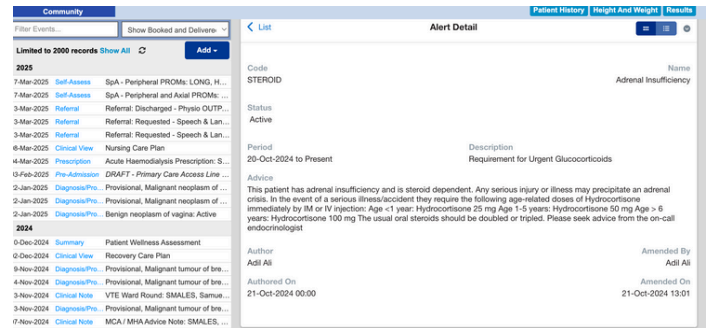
Community

Patient History | Height And Weight | Results

Filter Events...

Show Booked and Delivere

Limited to 2000 records Show All

Add

2025

7-Mar-2025 Self-Assess SpA - Peripheral PROMs: LONG, H...
7-Mar-2025 Self-Assess SpA - Peripheral and Axial PROMs: ...
3-Mar-2025 Referral Referral: Discharged - Physio OUTP...
3-Mar-2025 Referral Referral: Requested - Speech & Lan...
3-Mar-2025 Referral Referral: Requested - Speech & Lan...
6-Mar-2025 Clinical View Nursing Care Plan
4-Mar-2025 Prescription Acute Haemodialysis Prescription: S...
3-Feb-2025 Pre-Admission DRAFT - Primary Care Access Line ...
2-Jan-2025 Diagnosis/Pro... Provisional, Malignant neoplasm of ...
2-Jan-2025 Diagnosis/Pro... Provisional, Malignant neoplasm of ...
2-Jan-2025 Diagnosis/Pro... Benign neoplasm of vagina: Active

2024

0-Dec-2024 Summary Patient Wellness Assessment
2-Dec-2024 Clinical View Recovery Care Plan
9-Nov-2024 Diagnosis/Pro... Provisional, Malignant tumour of bre...
4-Nov-2024 Diagnosis/Pro... Provisional, Malignant neoplasm of ...
3-Nov-2024 Clinical Note VTE Ward Round: SMALES, Samue...
3-Nov-2024 Diagnosis/Pro... Provisional, Malignant tumour of bre...
7-Nov-2024 Clinical Note MCA / MHA Advice Note: SMALES, ...

List

Alert Detail

Code
STEROID

Name
Adrenal Insufficiency

Status
Active

Period
20-Oct-2024 to Present

Description
Requirement for Urgent Glucocorticoids

Advice
This patient has adrenal insufficiency and is steroid dependent. Any serious injury or illness may precipitate an adrenal crisis. In the event of a serious illness/accident they require the following age-related doses of Hydrocortisone immediately by IM or IV injection: Age <1 year: Hydrocortisone 25 mg Age 1-5 years: Hydrocortisone 50 mg Age > 6 years: Hydrocortisone 100 mg The usual oral steroids should be doubled or tripled. Please seek advice from the on-call endocrinologist

Author
Adil Ali

Amended By
Adil Ali

Authored On
21-Oct-2024 00:00

Amended On
21-Oct-2024 13:01